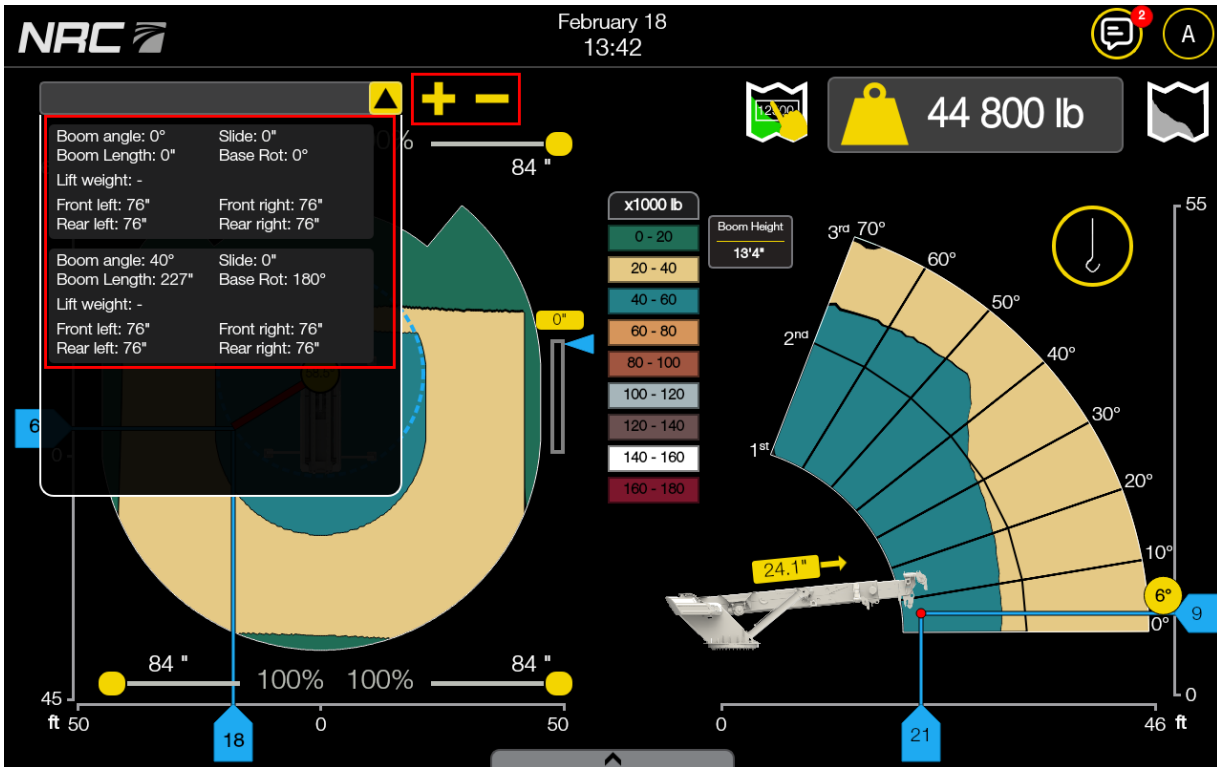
NRC

February 18
13:42

2

A

Boom angle: 0°
Slide: 0"
Boom Length: 0"
Base Rot: 0°
Lift weight: -
Front left: 76"
Front right: 76"
Rear left: 76"
Rear right: 76"

Boom angle: 40°
Slide: 0"
Boom Length: 227"
Base Rot: 180°
Lift weight: -
Front left: 76"
Front right: 76"
Rear left: 76"
Rear right: 76"

0%

84 "

12:00

44 800 lb

| x1000 lb |
|---|
| 0 - 20 |
| 20 - 40 |
| 40 - 60 |
| 60 - 80 |
| 80 - 100 |
| 100 - 120 |
| 120 - 140 |
| 140 - 160 |
| 160 - 180 |

Boom Height
13'4"

0"

6

0

3rd 70°
60°
50°
2nd
40°
30°
1st
20°
10°
0°

24.1"

6°

9

55

0

84 "
100%
100%
84 "

45
ft 50
18
0
50

0
21
46 ft